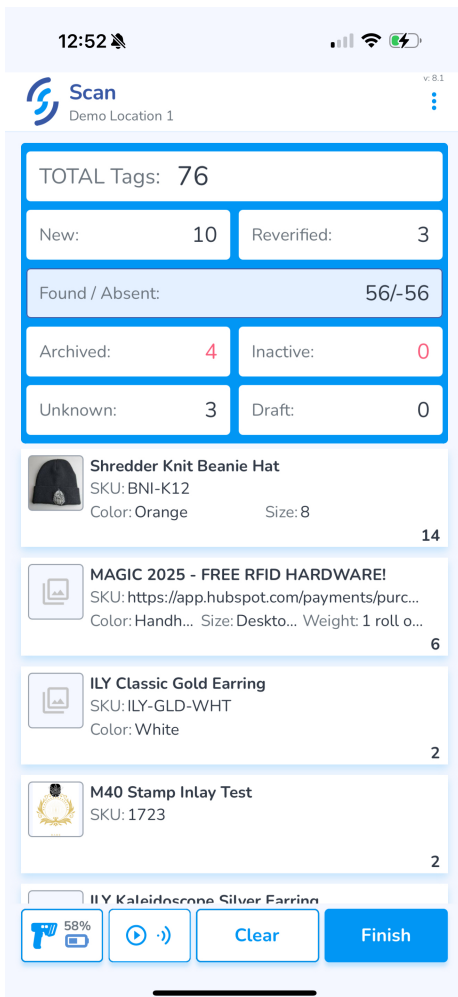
12:52

v: 8.1

Scan
Demo Location 1

TOTAL Tags: 76

New: 10

Reverified: 3

Found / Absent: 56/-56

Archived: 4

Inactive: 0

Unknown: 3

Draft: 0

Shredder Knit Beanie Hat
SKU: BNI-K12
Color: Orange Size: 8
14

MAGIC 2025 - FREE RFID HARDWARE!
SKU: https://app.hubspot.com/payments/purc...
Color: Handh... Size: Deskto... Weight: 1 roll o...
6

ILY Classic Gold Earring
SKU: ILY-GLD-WHT
Color: White
2

M40 Stamp Inlay Test
SKU: 1723
2

ILY Kaleidoscope Silver Earring

58%

Clear

Finish